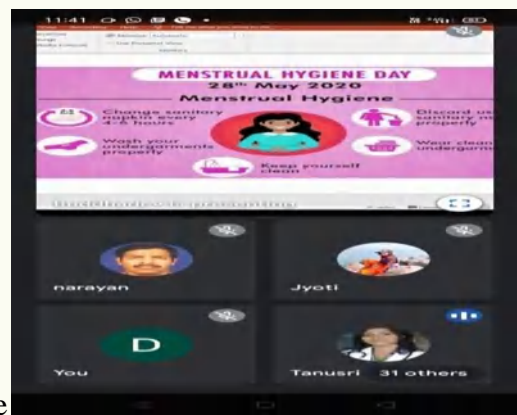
11:41

MENSTRUAL HYGIENE DAY
28th May 2020
Menstrual Hygiene

Change sanitary napkin every 4-6 hours

Discard used sanitary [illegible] properly

Wash your undergarments properly

Wear clean undergarments

Keep yourself clean

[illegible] presenting

narayan

Jyoti

D

You

Tanusri

31 others